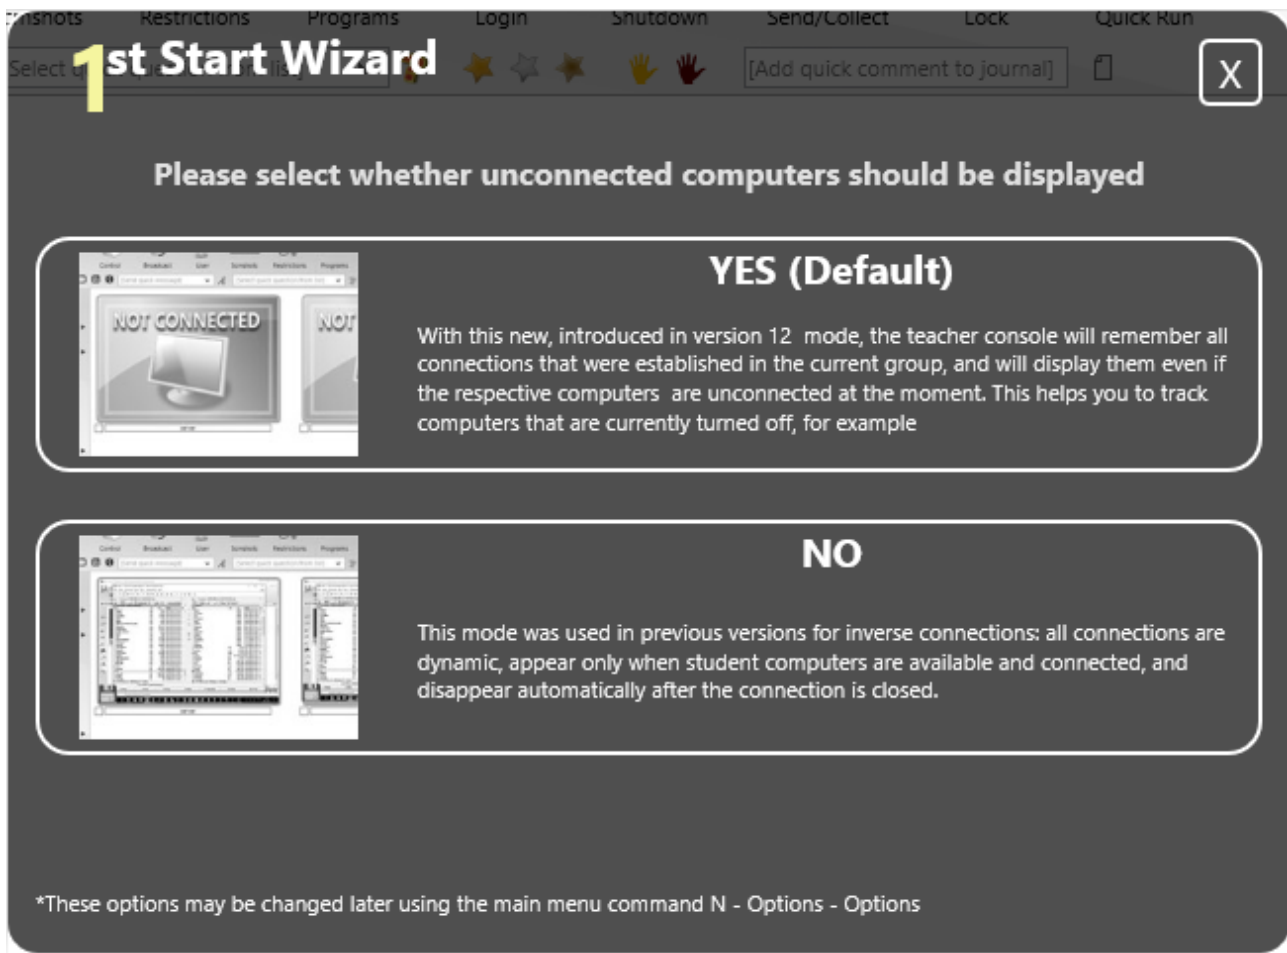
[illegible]nshots Restrictions Programs Login Shutdown Send/Collect Lock Quick Run

Select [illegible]

1st Start Wizard

[Add quick comment to journal]

X

Please select whether unconnected computers should be displayed

NOT CONNECTED

NOT

YES (Default)

With this new, introduced in version 12 mode, the teacher console will remember all connections that were established in the current group, and will display them even if the respective computers are unconnected at the moment. This helps you to track computers that are currently turned off, for example

NO

This mode was used in previous versions for inverse connections: all connections are dynamic, appear only when student computers are available and connected, and disappear automatically after the connection is closed.

*These options may be changed later using the main menu command N - Options - Options